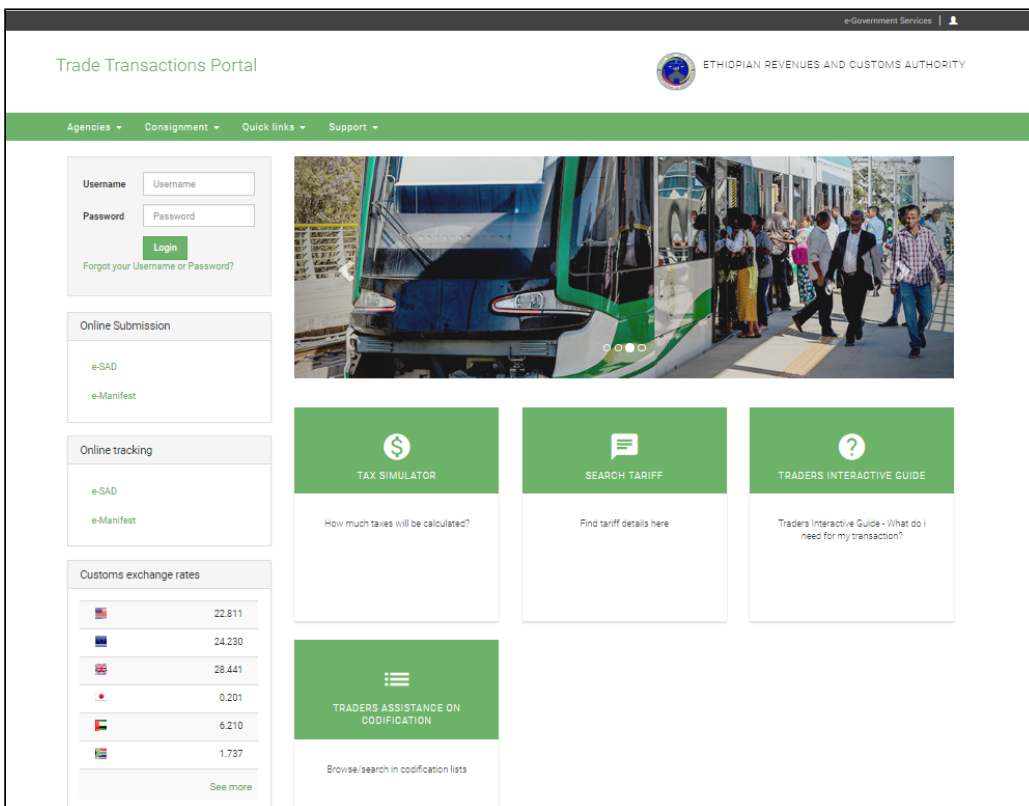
e-Government Services |

Trade Transactions Portal

ETHIOPIAN REVENUES AND CUSTOMS AUTHORITY

Agencies ▾ Consignment ▾ Quick links ▾ Support ▾

Username Username
Password Password
Login
Forgot your Username or Password?

Online Submission
e-SAD
e-Manifest

Online tracking
e-SAD
e-Manifest

Customs exchange rates

| | |
|---|---|
| | 22.811 |
| | 24.230 |
| | 28.441 |
| | 0.201 |
| | 6.210 |
| | 1.737 |

See more

TAX SIMULATOR
How much taxes will be calculated?

SEARCH TARIFF
Find tariff details here

TRADERS INTERACTIVE GUIDE
Traders Interactive Guide - What do i need for my transaction?

TRADERS ASSISTANCE ON CODIFICATION
Browse/search in codification lists